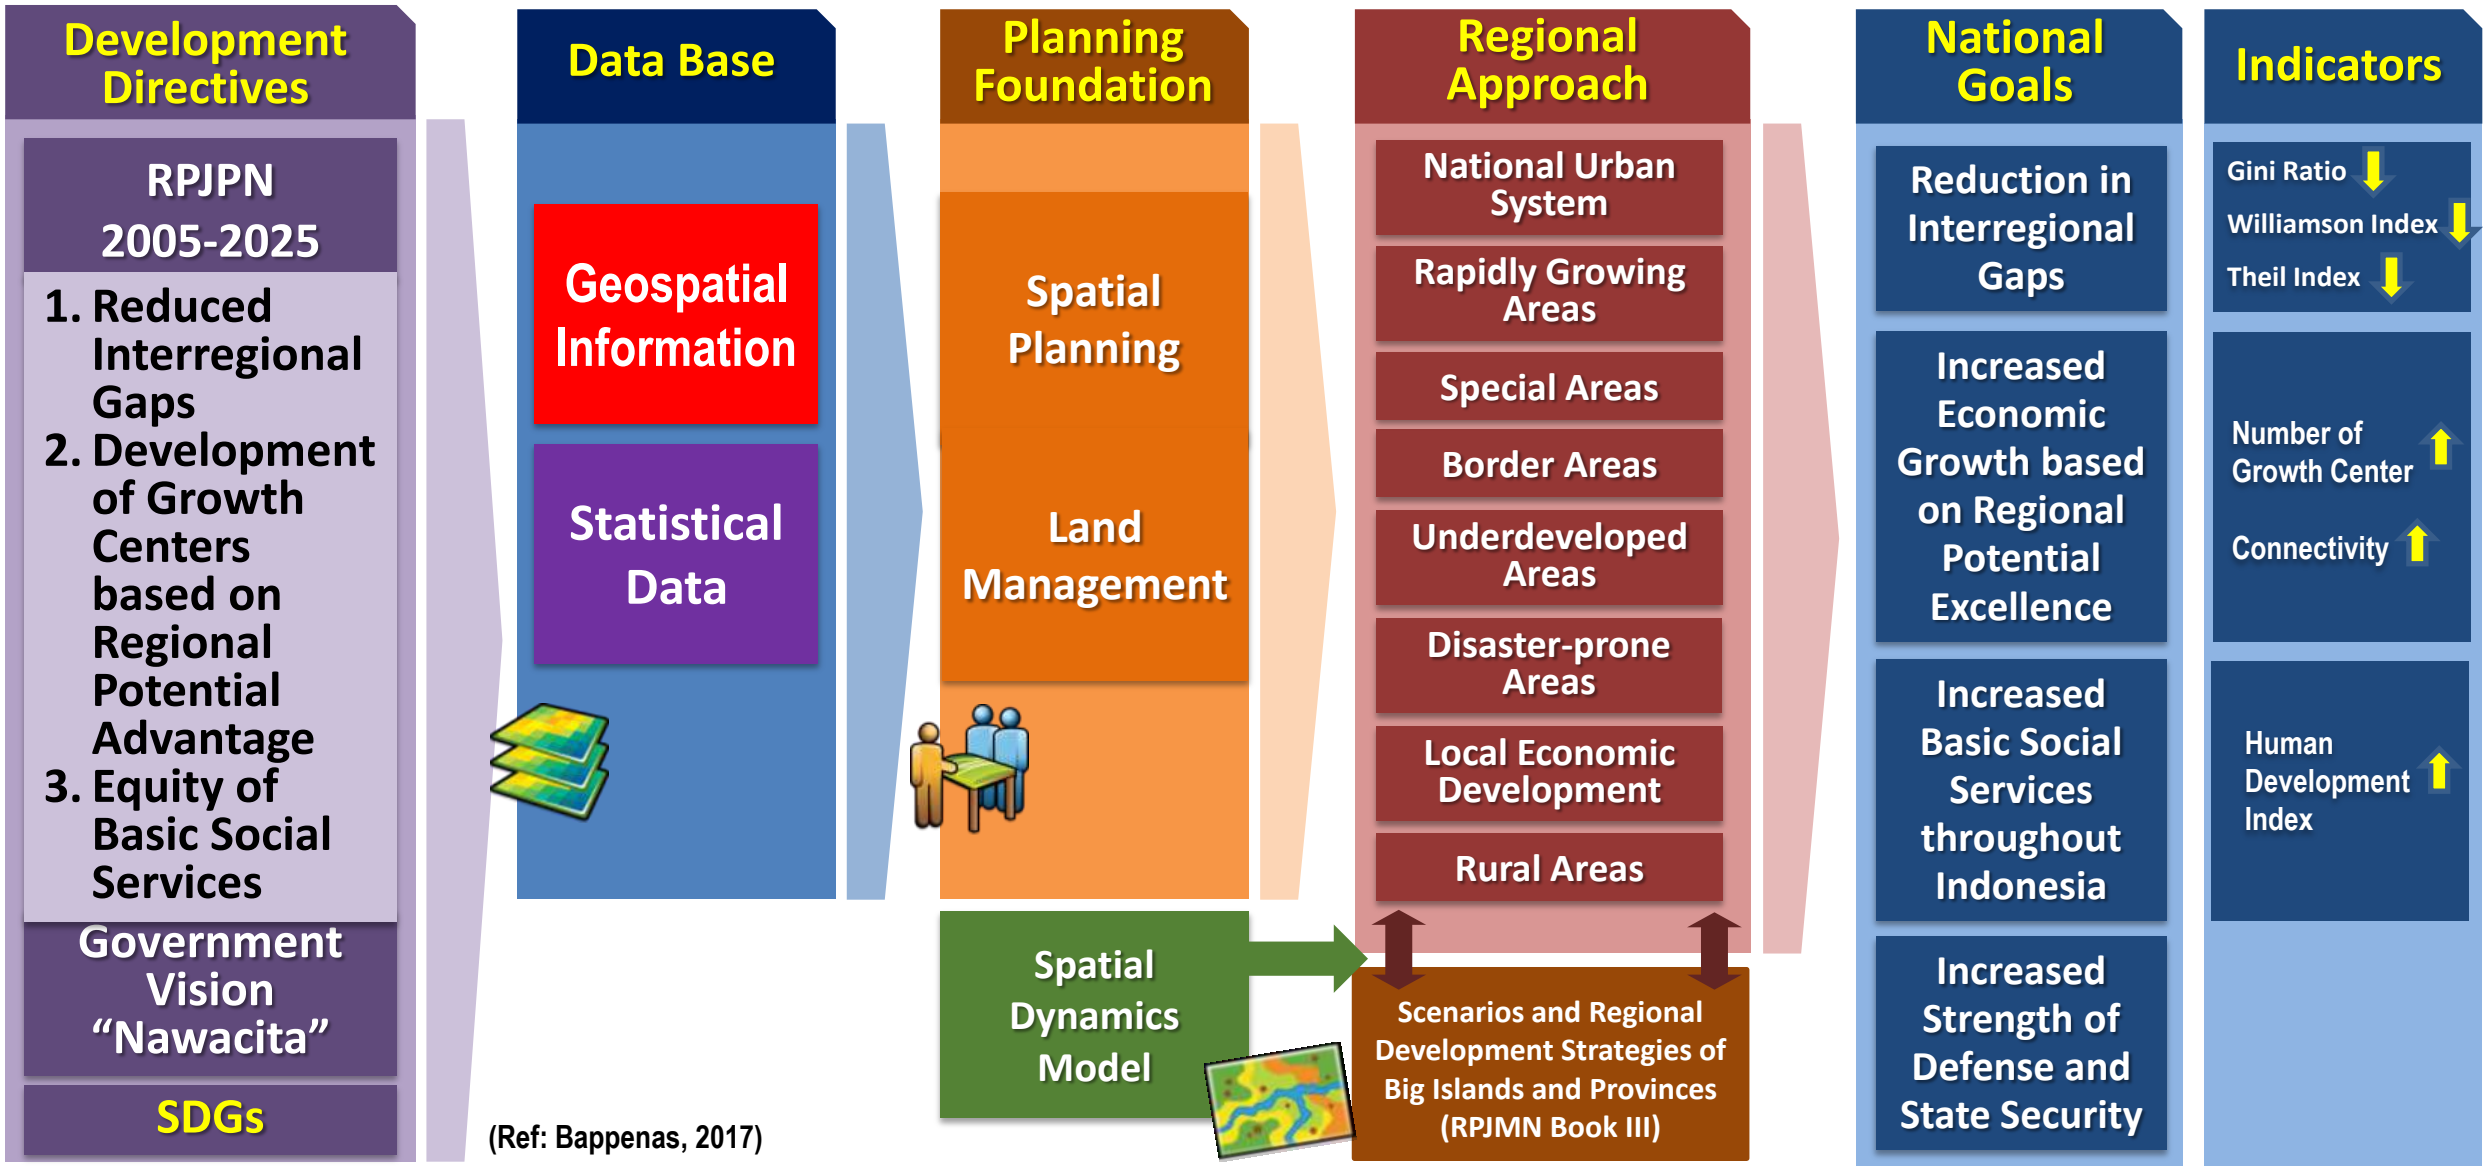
Development Directives

RPJPN 2005-2025

1. Reduced Interregional Gaps
2. Development of Growth Centers based on Regional Potential Advantage
3. Equity of Basic Social Services

Government Vision "Nawacita"

SDGs

Data Base

Geospatial Information

Statistical Data

Planning Foundation

Spatial Planning

Land Management

Spatial Dynamics Model

Regional Approach

National Urban System

Rapidly Growing Areas

Special Areas

Border Areas

Underdeveloped Areas

Disaster-prone Areas

Local Economic Development

Rural Areas

Scenarios and Regional Development Strategies of Big Islands and Provinces (RPJMN Book III)

National Goals

Reduction in Interregional Gaps

Increased Economic Growth based on Regional Potential Excellence

Increased Basic Social Services throughout Indonesia

Increased Strength of Defense and State Security

Indicators

Gini Ratio

Williamson Index

Theil Index

Number of Growth Center

Connectivity

Human Development Index

(Ref: Bappenas, 2017)